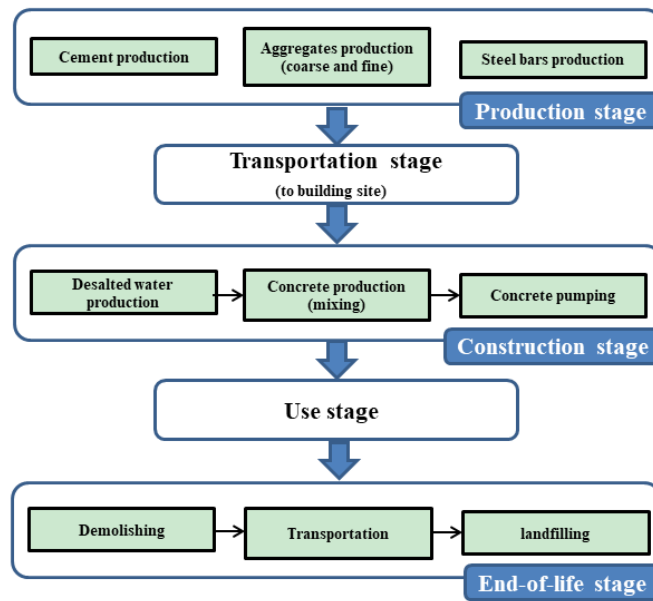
Cement production

Aggregates production (coarse and fine)

Steel bars production

Production stage

Transportation stage

(to building site)

Desalted water production

Concrete production (mixing)

Concrete pumping

Construction stage

Use stage

Demolishing

Transportation

landfilling

End-of-life stage